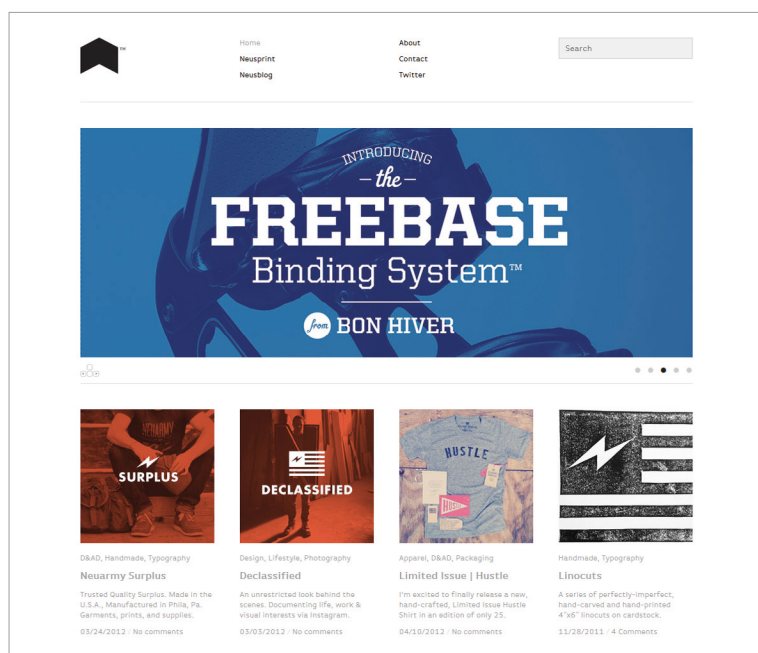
TM

Home
Neusprint
Neusblog

About
Contact
Twitter

Search

INTRODUCING
— the —
FREEBASE
Binding System™
from BON HIVER

SURPLUS

D&AD, Handmade, Typography
Neuarmy Surplus
Trusted Quality Surplus. Made in the U.S.A., Manufactured in Phila, Pa. Garments, prints, and supplies.
03/24/2012 / No comments

DECLASSIFIED

Design, Lifestyle, Photography
Declassified
An unrestricted look behind the scenes. Documenting life, work & visual interests via Instagram.
03/03/2012 / No comments

HUSTLE

Apparel, D&AD, Packaging
Limited Issue | Hustle
I'm excited to finally release a new, hand-crafted, Limited Issue Hustle Shirt in an edition of only 25.
04/10/2012 / No comments

Handmade, Typography
Linocuts
A series of perfectly-imperfect, hand-carved and hand-printed 4"x6" linocuts on cardstock.
11/28/2011 / 4 Comments